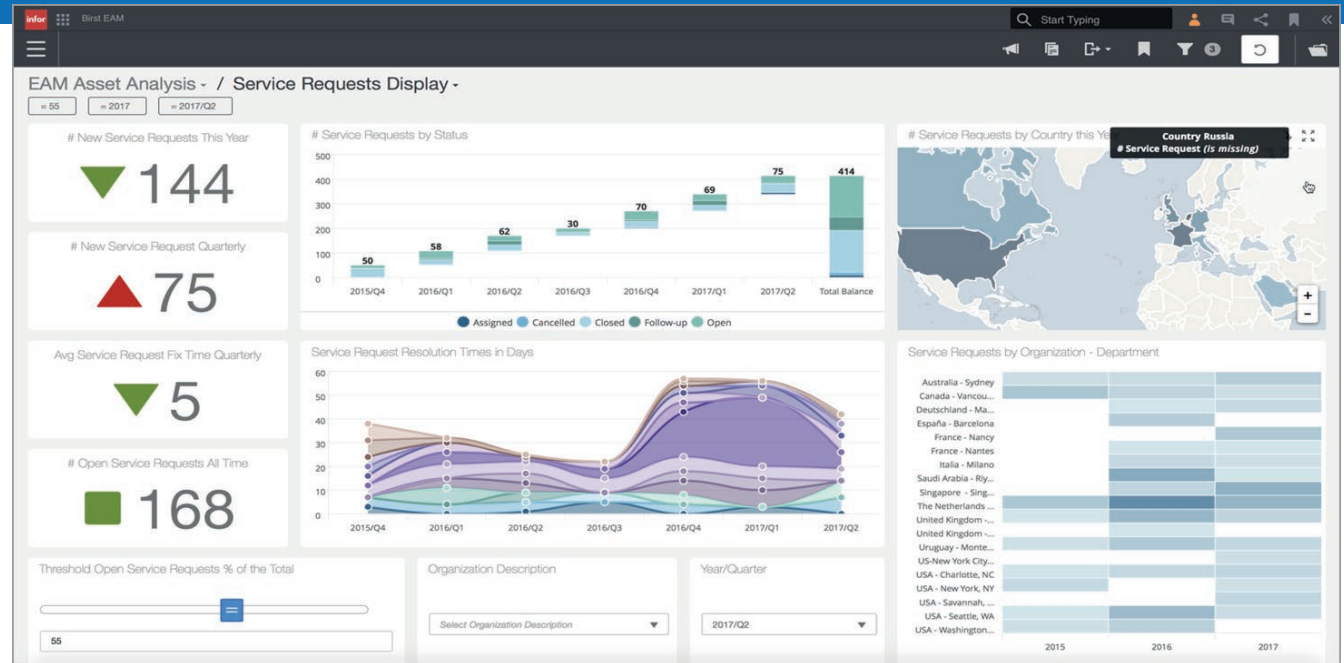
infor Birst EAM

Start Typing

3

EAM Asset Analysis / Service Requests Display

= 55 = 2017 = 2017/Q2

# New Service Requests This Year

144

# New Service Request Quarterly

75

Avg Service Request Fix Time Quarterly

5

# Open Service Requests All Time

168

# Service Requests by Status

500
400
300
200
100
0

50 58 62 30 70 69 75 414

2015/Q4 2016/Q1 2016/Q2 2016/Q3 2016/Q4 2017/Q1 2017/Q2 Total Balance

Assigned Cancelled Closed Follow-up Open

# Service Requests by Country this Ye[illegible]

Country Russia
# Service Request (is missing)

+
-

Service Request Resolution Times in Days

60
50
40
30
20
10
0

2015/Q4 2016/Q1 2016/Q2 2016/Q3 2016/Q4 2017/Q1 2017/Q2

Service Requests by Organization - Department

Australia - Sydney
Canada - Vancou...
Deutschland - Ma...
España - Barcelona
France - Nancy
France - Nantes
Italia - Milano
Saudi Arabia - Riy...
Singapore - Sing...
The Netherlands ...
United Kingdom -...
United Kingdom -...
Uruguay - Monte...
US-New York City...
USA - Charlotte, NC
USA - New York, NY
USA - Savannah, ...
USA - Seattle, WA
USA - Washington...

2015 2016 2017

Threshold Open Service Requests % of the Total

55

Organization Description

Select Organization Description

Year/Quarter

2017/Q2